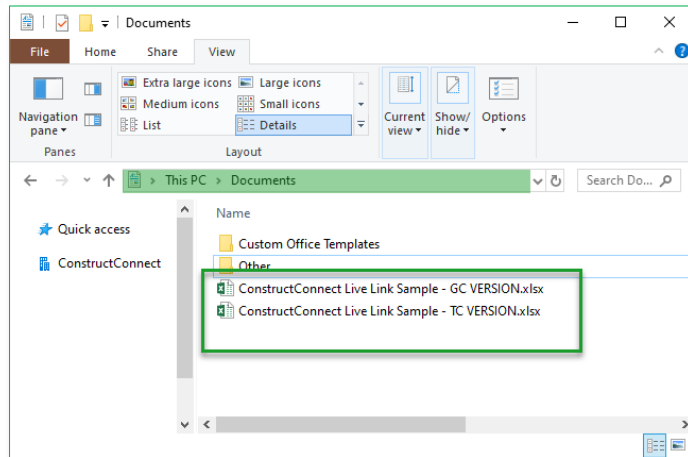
Documents

File Home Share View

Extra large icons
Large icons
Medium icons
Small icons
List
Details

Navigation pane
Panes
Layout
Current view
Show/ hide
Options

This PC > Documents
Search Do...

Quick access
ConstructConnect

Name
Custom Office Templates
Other
ConstructConnect Live Link Sample - GC VERSION.xlsx
ConstructConnect Live Link Sample - TC VERSION.xlsx